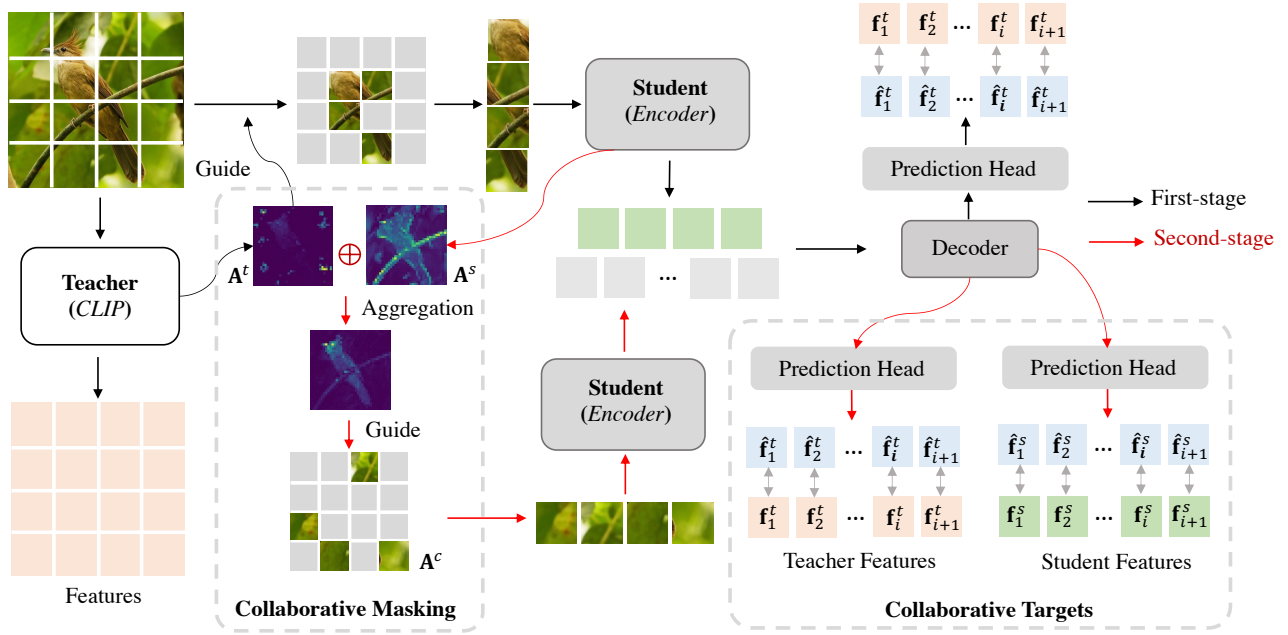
$\mathbf{f}_1^t$ $\mathbf{f}_2^t$ ... $\mathbf{f}_i^t$ $\mathbf{f}_{i+1}^t$

$\hat{\mathbf{f}}_1^t$ $\hat{\mathbf{f}}_2^t$ ... $\hat{\mathbf{f}}_i^t$ $\hat{\mathbf{f}}_{i+1}^t$

Student
(Encoder)

Prediction Head

Guide

First-stage

Second-stage

Decoder

Teacher
(CLIP)

$\mathbf{A}^t$ $\oplus$ $\mathbf{A}^s$

Aggregation

...

Guide

Student
(Encoder)

Prediction Head

Prediction Head

$\hat{\mathbf{f}}_1^t$ $\hat{\mathbf{f}}_2^t$ ... $\hat{\mathbf{f}}_i^t$ $\hat{\mathbf{f}}_{i+1}^t$

$\hat{\mathbf{f}}_1^s$ $\hat{\mathbf{f}}_2^s$ ... $\hat{\mathbf{f}}_i^s$ $\hat{\mathbf{f}}_{i+1}^s$

$\mathbf{f}_1^t$ $\mathbf{f}_2^t$ ... $\mathbf{f}_i^t$ $\mathbf{f}_{i+1}^t$

$\mathbf{f}_1^s$ $\mathbf{f}_2^s$ ... $\mathbf{f}_i^s$ $\mathbf{f}_{i+1}^s$

$\mathbf{A}^c$

Features

Teacher Features

Student Features

Collaborative Masking

Collaborative Targets